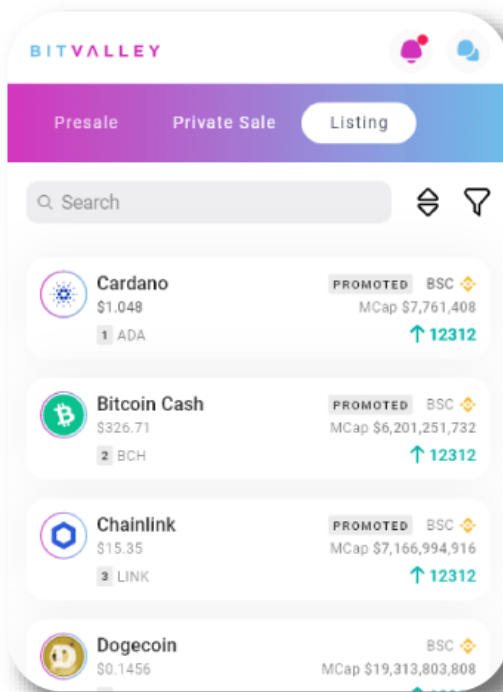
BITVALLEY

Presale Private Sale Listing

Search

Cardano
$1.048
1 ADA
PROMOTED BSC
MCap $7,761,408
12312

Bitcoin Cash
$326.71
2 BCH
PROMOTED BSC
MCap $6,201,251,732
12312

Chainlink
$15.35
3 LINK
PROMOTED BSC
MCap $7,166,994,916
12312

Dogecoin
$0.1456
BSC
MCap $19,313,803,808